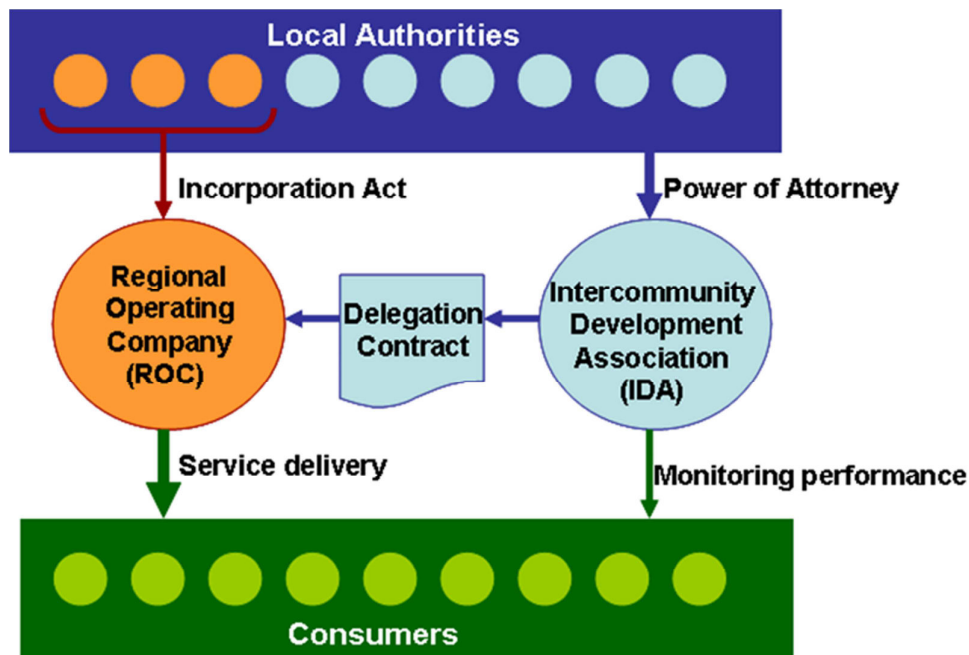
Local Authorities

Incorporation Act

Power of Attorney

Regional Operating Company (ROC)

Delegation Contract

Intercommunity Development Association (IDA)

Service delivery

Monitoring performance

Consumers